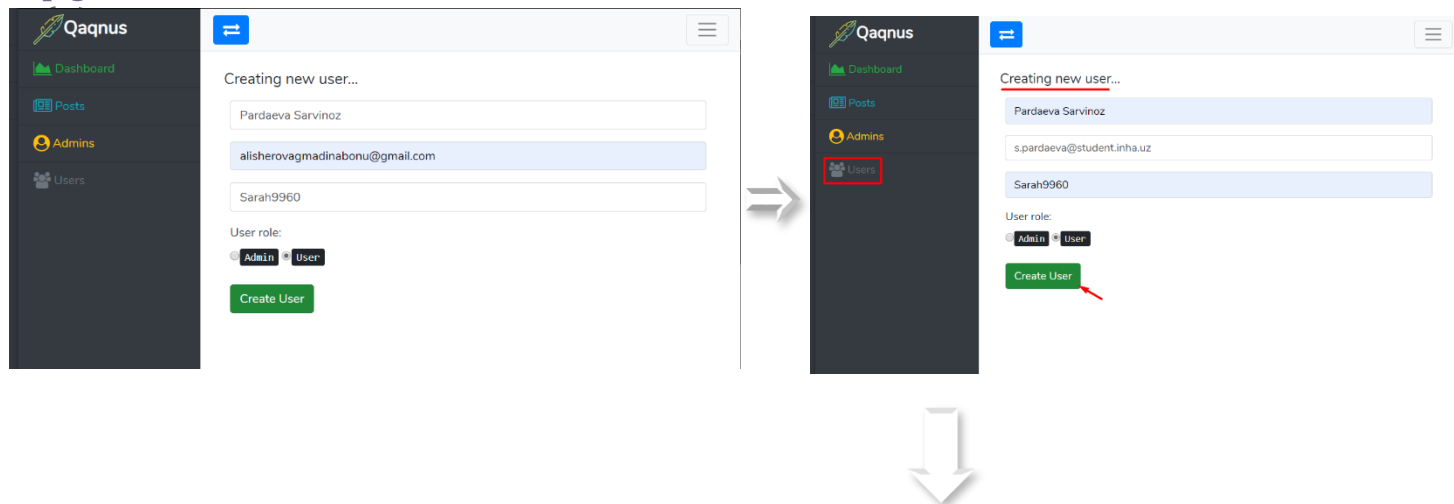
Qaqnus

Dashboard

Posts

Admins

Users

Creating new user...

Pardaeva Sarvinoz

alisherovagmadinabonu@gmail.com

Sarah9960

User role:

Admin User

Create User

Qaqnus

Dashboard

Posts

Admins

Users

Creating new user...

Pardaeva Sarvinoz

s.pardaeva@student.inha.uz

Sarah9960

User role:

Admin User

Create User